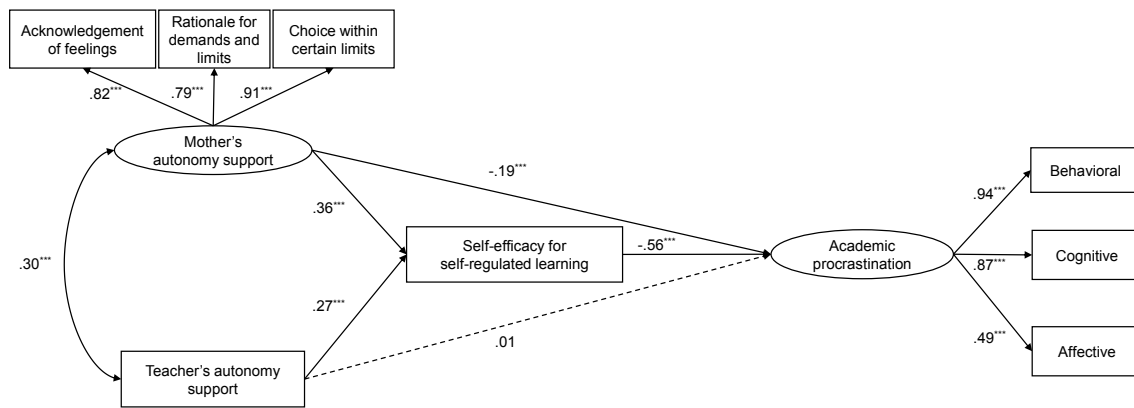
Acknowledgement of feelings

Rationale for demands and limits

Choice within certain limits

$.82^{***}$

$.79^{***}$

$.91^{***}$

Mother's autonomy support

$-.19^{***}$

Behavioral

$.94^{***}$

$.36^{***}$

Self-efficacy for self-regulated learning

$-.56^{***}$

Academic procrastination

$.87^{***}$

Cognitive

$.30^{***}$

$.27^{***}$

.01

$.49^{***}$

Affective

Teacher's autonomy support